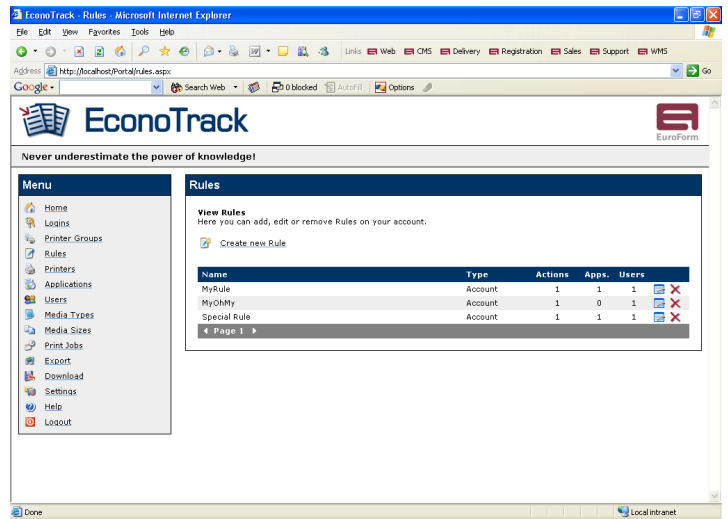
EconoTrack - Rules - Microsoft Internet Explorer

File Edit View Favorites Tools Help

Links Web CMS Delivery Registration Sales Support WMS

Address http://localhost/Portal/rules.aspx Go

Google Search Web 0 blocked AutoFill Options

EconoTrack

EuroForm

Never underestimate the power of knowledge!

Menu

Home
Logins
Printer Groups
Rules
Printers
Applications
Users
Media Types
Media Sizes
Print Jobs
Export
Download
Settings
Help
Logout

Rules

View Rules
Here you can add, edit or remove Rules on your account.

Create new Rule

| Name | Type | Actions | Apps. | Users |
|---|---|---|---|---|
| MyRule | Account | 1 | 1 | 1 |
| MyOhMy | Account | 1 | 0 | 1 |
| Special Rule | Account | 1 | 1 | 1 |

Page 1

Done

Local intranet